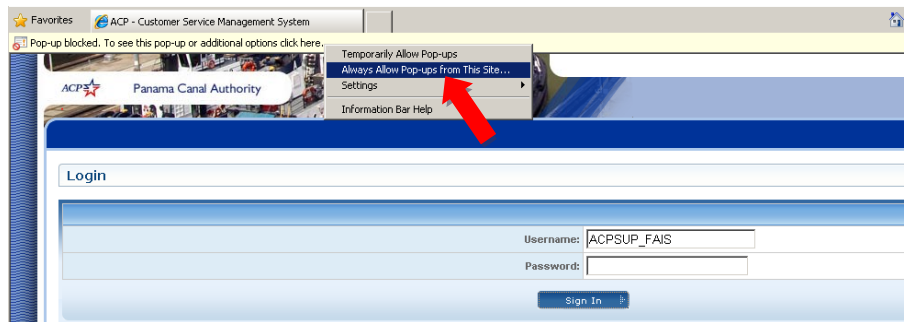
Favorites
ACP - Customer Service Management System

Pop-up blocked. To see this pop-up or additional options click here...

Temporarily Allow Pop-ups
Always Allow Pop-ups from This Site...
Settings
Information Bar Help

ACP
Panama Canal Authority

Login

Username: ACPSUP_FAIS
Password:

Sign In